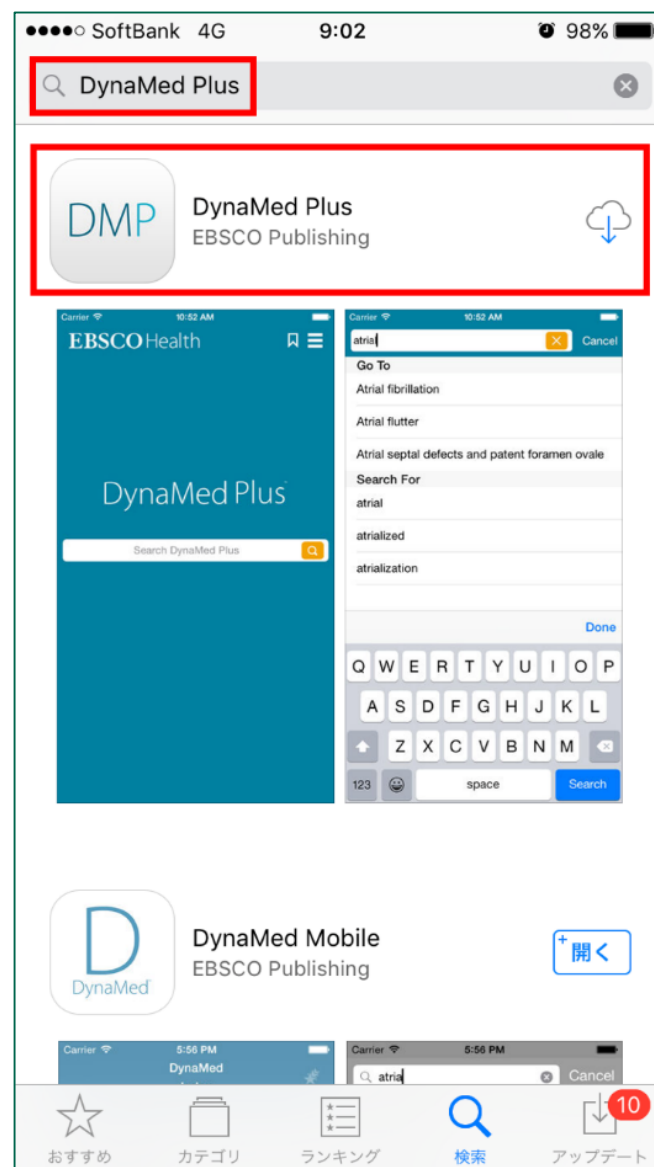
●●●●○ SoftBank 4G 9:02 98%

DynaMed Plus

DMP

DynaMed Plus
EBSCO Publishing

Carrier 10:52 AM
EBSCOHealth

DynaMed Plus

Search DynaMed Plus

Carrier 10:52 AM
atrial Cancel
Go To
Atrial fibrillation
Atrial flutter
Atrial septal defects and patent foramen ovale
Search For
atrial
atrialized
atrialization

Done

Q W E R T Y U I O P
A S D F G H J K L
Z X C V B N M
123 space Search

D
DynaMed

DynaMed Mobile
EBSCO Publishing

開く

Carrier 5:56 PM
DynaMed

Carrier 5:56 PM
atria Cancel

おすすめ カテゴリ ランキング 検索 アップデート 10